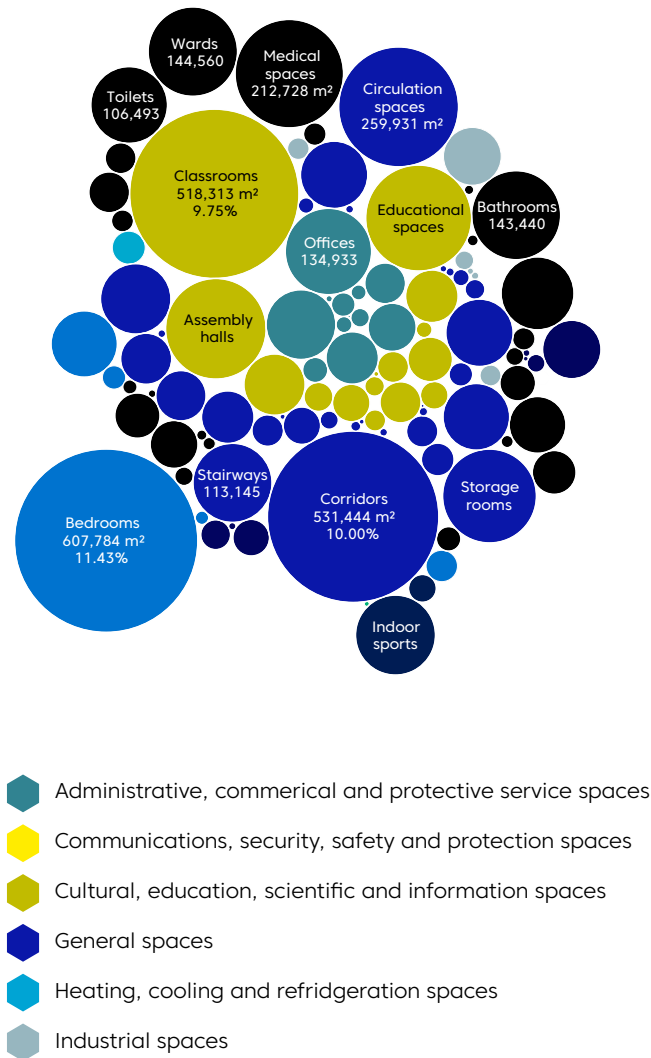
Wards
144,560

Medical spaces
212,728 m²

Circulation spaces
259,931 m²

Toilets
106,493

Classrooms
518,313 m²
9.75%

Educational spaces

Bathrooms
143,440

Offices
134,933

Assembly halls

Stairways
113,145

Corridors
531,444 m²
10.00%

Storage rooms

Bedrooms
607,784 m²
11.43%

Indoor sports

Administrative, commerical and protective service spaces

Communications, security, safety and protection spaces

Cultural, education, scientific and information spaces

General spaces

Heating, cooling and refridgeration spaces

Industrial spaces